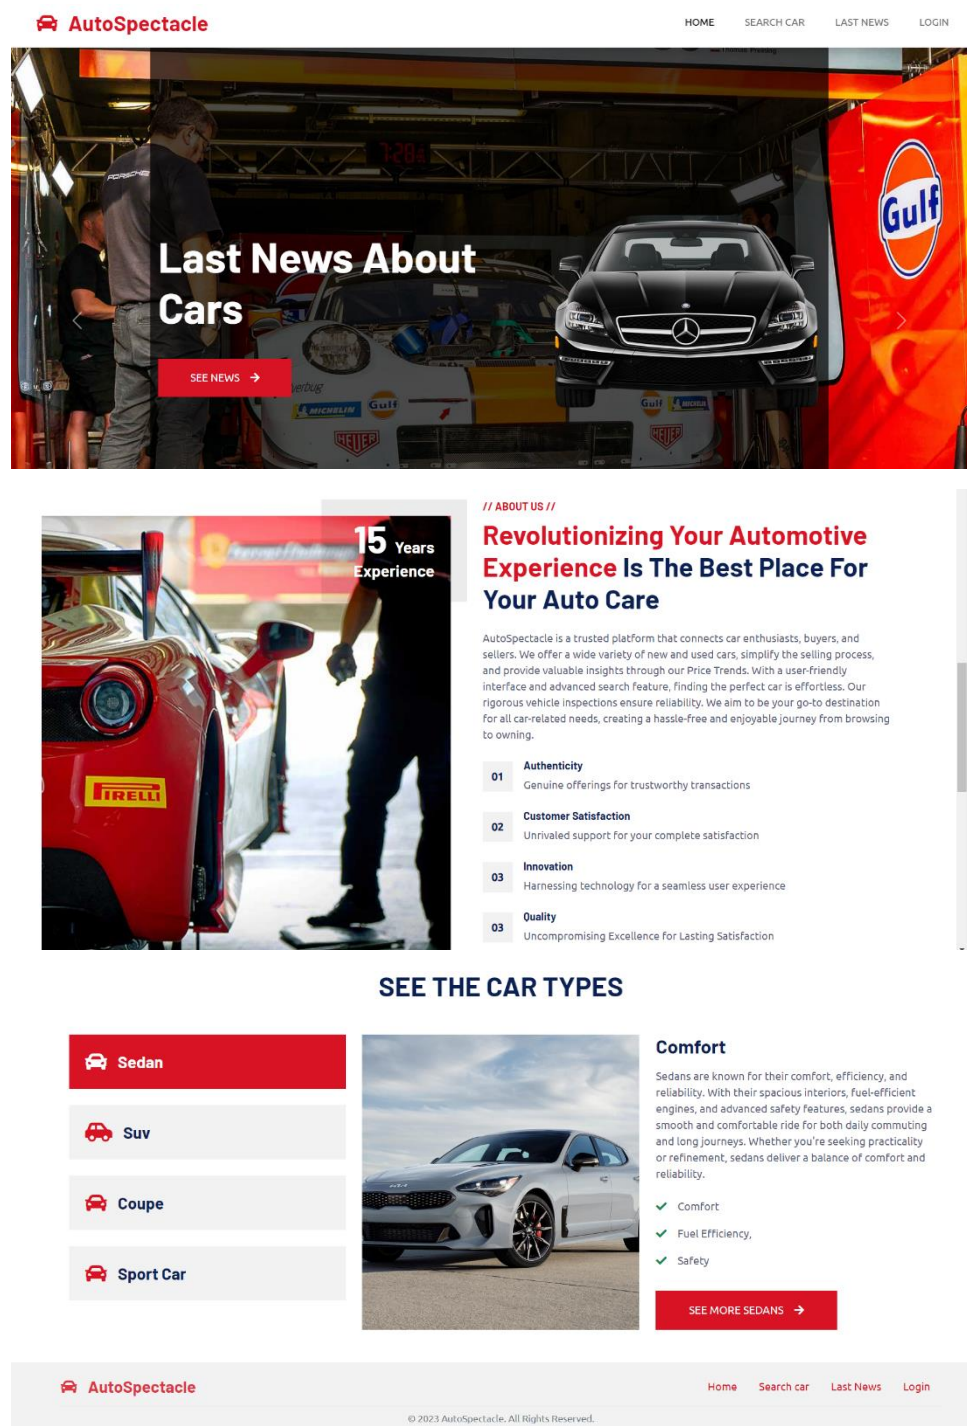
AutoSpectacle

HOME SEARCH CAR LAST NEWS LOGIN

Last News About Cars

SEE NEWS

15 Years Experience

// ABOUT US //

Revolutionizing Your Automotive Experience Is The Best Place For Your Auto Care

AutoSpectacle is a trusted platform that connects car enthusiasts, buyers, and sellers. We offer a wide variety of new and used cars, simplify the selling process, and provide valuable insights through our Price Trends. With a user-friendly interface and advanced search feature, finding the perfect car is effortless. Our rigorous vehicle inspections ensure reliability. We aim to be your go-to destination for all car-related needs, creating a hassle-free and enjoyable journey from browsing to owning.

01 Authenticity
Genuine offerings for trustworthy transactions

02 Customer Satisfaction
Unrivaled support for your complete satisfaction

03 Innovation
Harnessing technology for a seamless user experience

03 Quality
Uncompromising Excellence for Lasting Satisfaction

SEE THE CAR TYPES

Sedan

Suv

Coupe

Sport Car

Comfort

Sedans are known for their comfort, efficiency, and reliability. With their spacious interiors, fuel-efficient engines, and advanced safety features, sedans provide a smooth and comfortable ride for both daily commuting and long journeys. Whether you're seeking practicality or refinement, sedans deliver a balance of comfort and reliability.

Comfort

Fuel Efficiency,

Safety

SEE MORE SEDANS

AutoSpectacle

Home Search car Last News Login

© 2023 AutoSpectacle. All Rights Reserved.